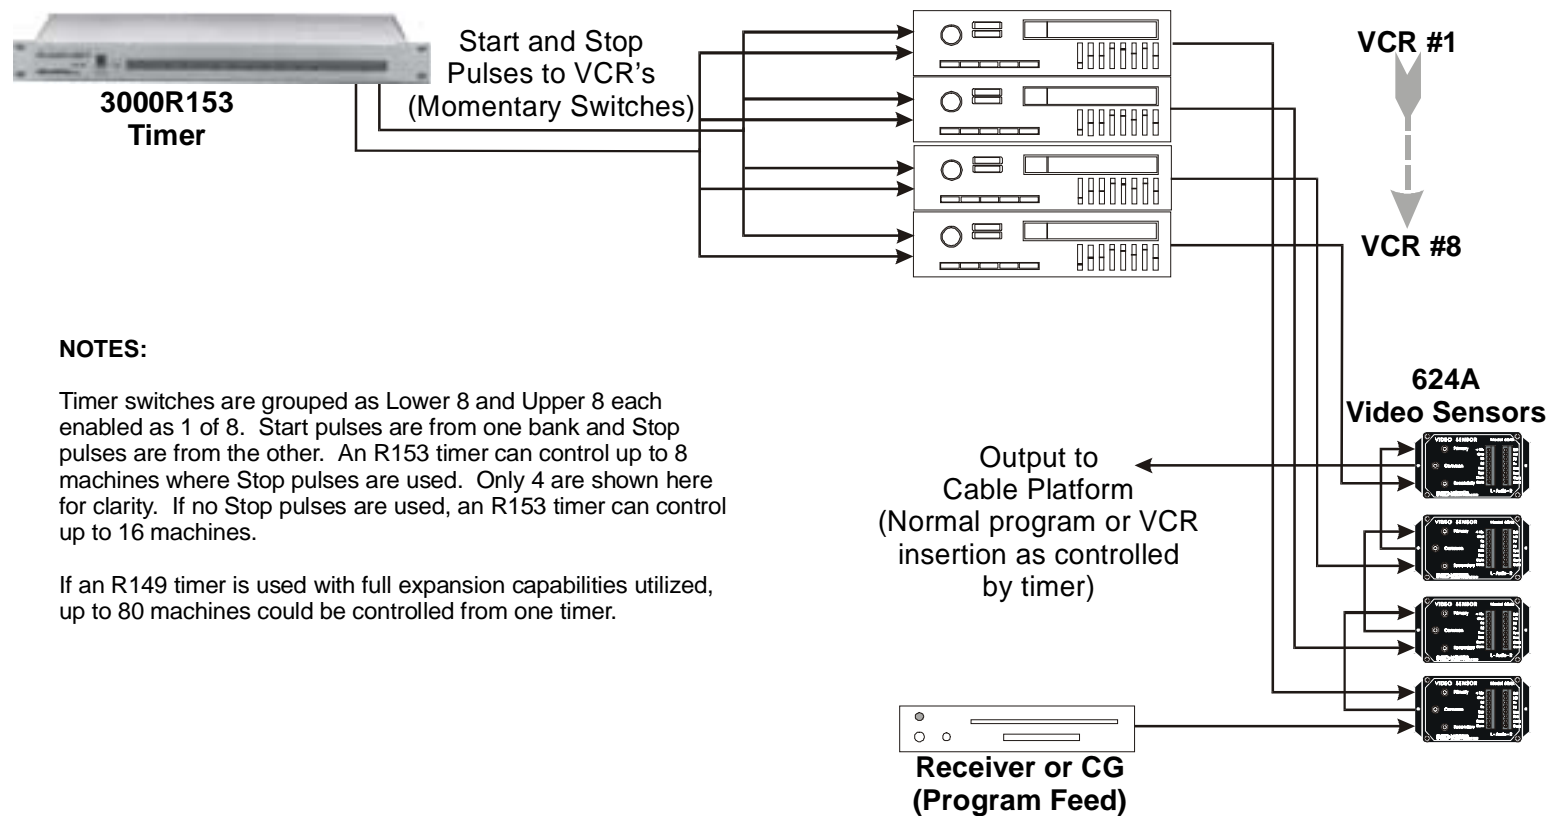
3000R153
Timer

Start and Stop
Pulses to VCR's
(Momentary Switches)

VCR #1

VCR #8

NOTES:

Timer switches are grouped as Lower 8 and Upper 8 each enabled as 1 of 8. Start pulses are from one bank and Stop pulses are from the other. An R153 timer can control up to 8 machines where Stop pulses are used. Only 4 are shown here for clarity. If no Stop pulses are used, an R153 timer can control up to 16 machines.

If an R149 timer is used with full expansion capabilities utilized, up to 80 machines could be controlled from one timer.

624A
Video Sensors

Output to
Cable Platform
(Normal program or VCR
insertion as controlled
by timer)

Receiver or CG
(Program Feed)